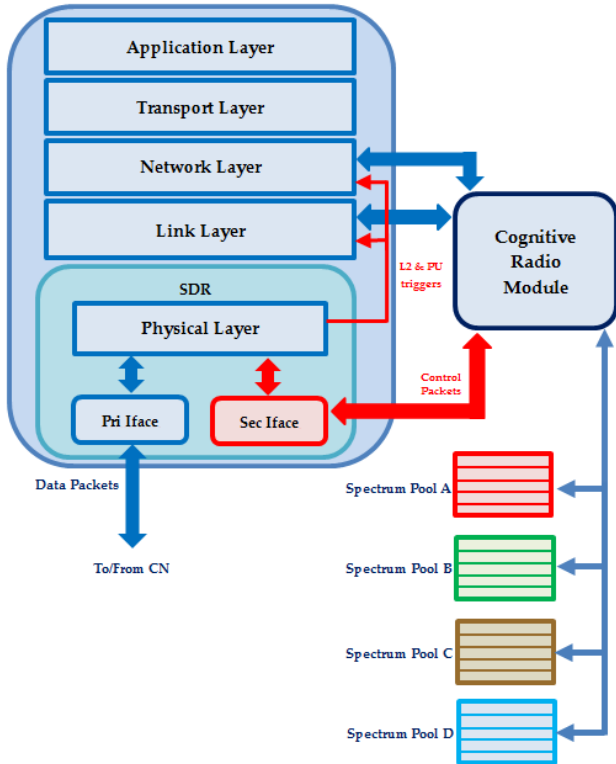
Application Layer

Transport Layer

Network Layer

Link Layer

SDR

Physical Layer

Pri Iface

Sec Iface

L2 & PU triggers

Cognitive Radio Module

Control Packets

Data Packets

To/From CN

Spectrum Pool A

Spectrum Pool B

Spectrum Pool C

Spectrum Pool D